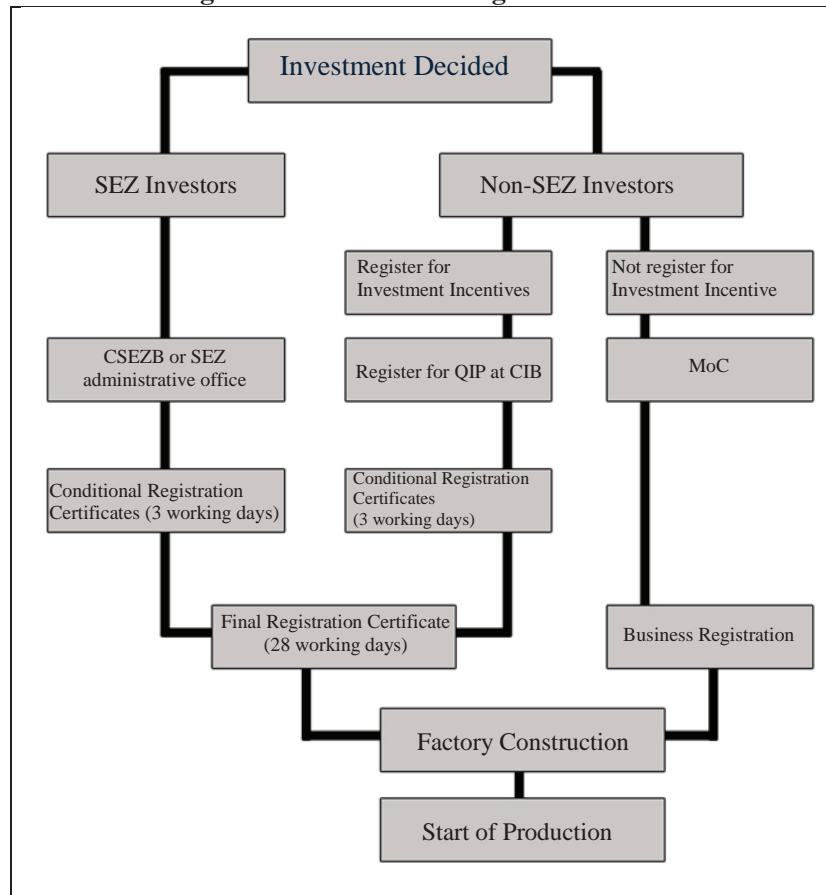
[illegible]

Investment Decided

SEZ Investors

Non-SEZ Investors

Register for Investment Incentives

Not register for Investment Incentive

CSEZB or SEZ administrative office

Register for QIP at CIB

MoC

Conditional Registration Certificates (3 working days)

Conditional Registration Certificates (3 working days)

Final Registration Certificate (28 working days)

Business Registration

Factory Construction

Start of Production